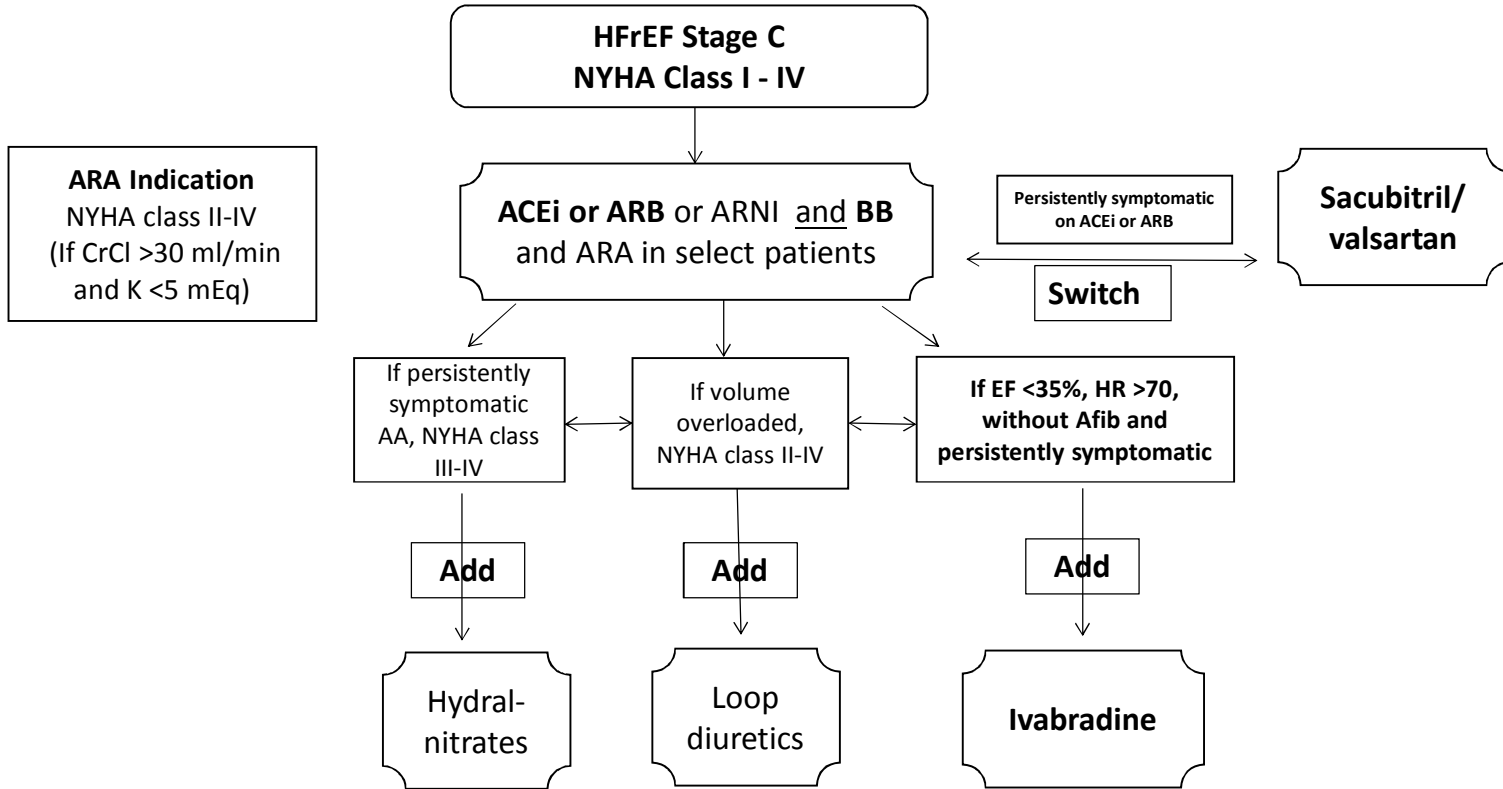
HFrEF Stage C
NYHA Class I - IV

ARA Indication
NYHA class II-IV
(If CrCl >30 ml/min and K <5 mEq)

ACEi or ARB or ARNI and BB and ARA in select patients

Persistently symptomatic on ACEi or ARB

Switch

Sacubitril/ valsartan

If persistently symptomatic AA, NYHA class III-IV

If volume overloaded, NYHA class II-IV

If EF <35%, HR >70, without Afib and persistently symptomatic

Add

Add

Add

Hydral-nitrates

Loop diuretics

Ivabradine